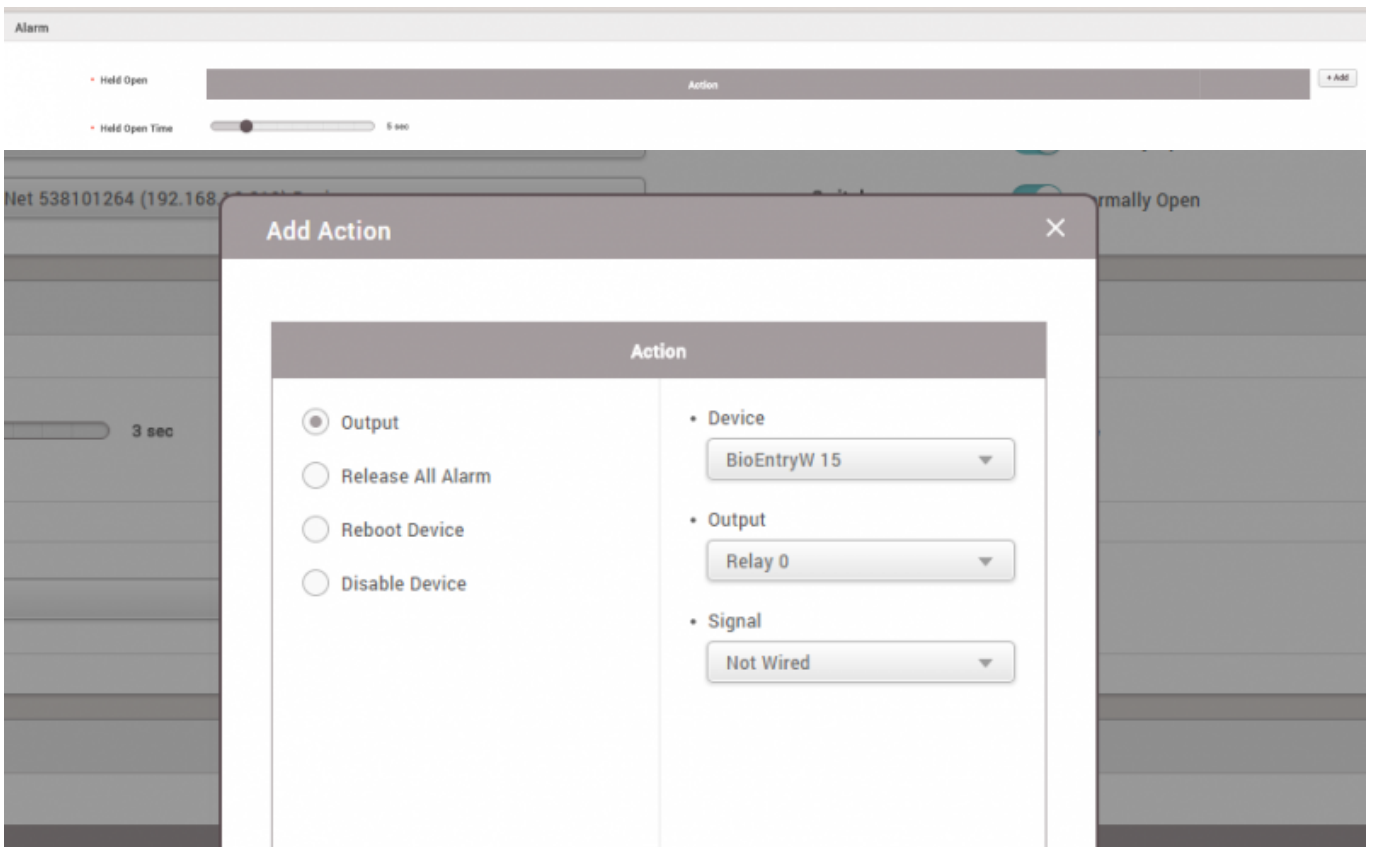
Alarm

• Held Open

Action

+ Add

• Held Open Time

5 sec

Net 538101264 (192.168.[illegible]

rmally Open

3 sec

Add Action

×

Action

Output

Release All Alarm

Reboot Device

Disable Device

• Device

BioEntryW 15

• Output

Relay 0

• Signal

Not Wired